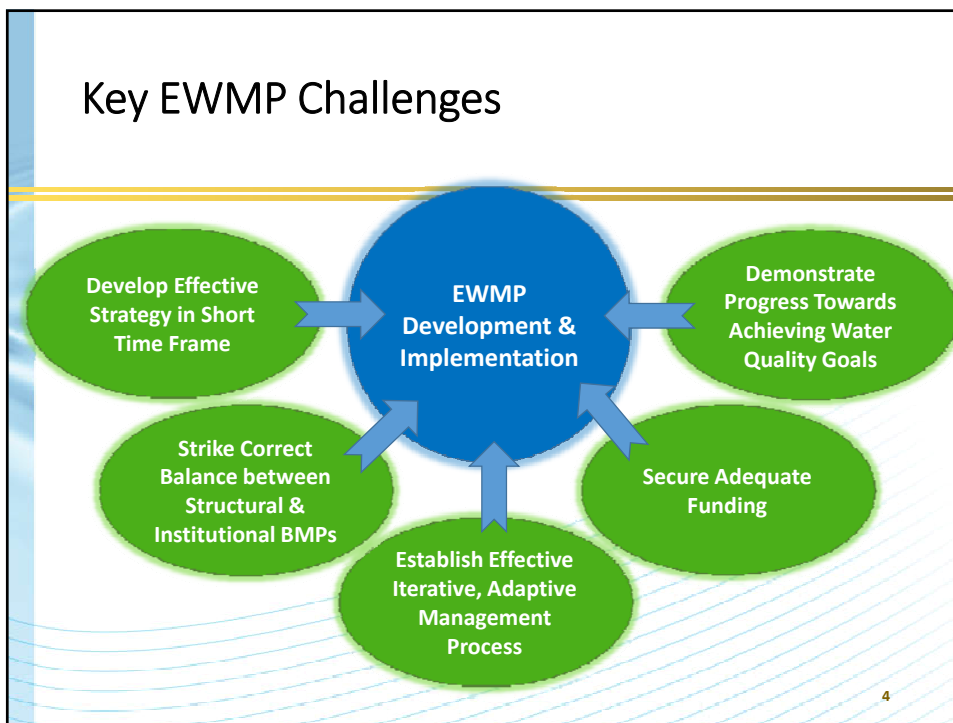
Key EWMP Challenges

EWMP Development & Implementation

Develop Effective Strategy in Short Time Frame

Demonstrate Progress Towards Achieving Water Quality Goals

Strike Correct Balance between Structural & Institutional BMPs

Secure Adequate Funding

Establish Effective Iterative, Adaptive Management Process

4